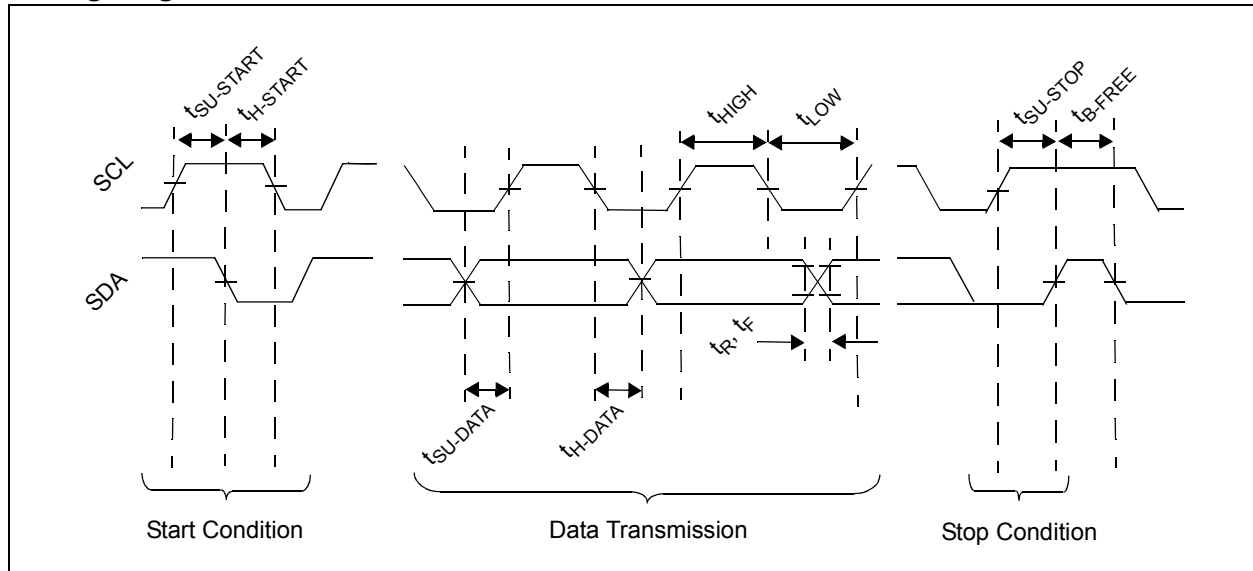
$t_{SU\text{-}START}$ $t_{H\text{-}START}$

SCL

SDA

$t_{HIGH}$ $t_{LOW}$

$t_R$, $t_F$

$t_{SU\text{-}DATA}$ $t_{H\text{-}DATA}$

$t_{SU\text{-}STOP}$ $t_{B\text{-}FREE}$

Start Condition

Data Transmission

Stop Condition